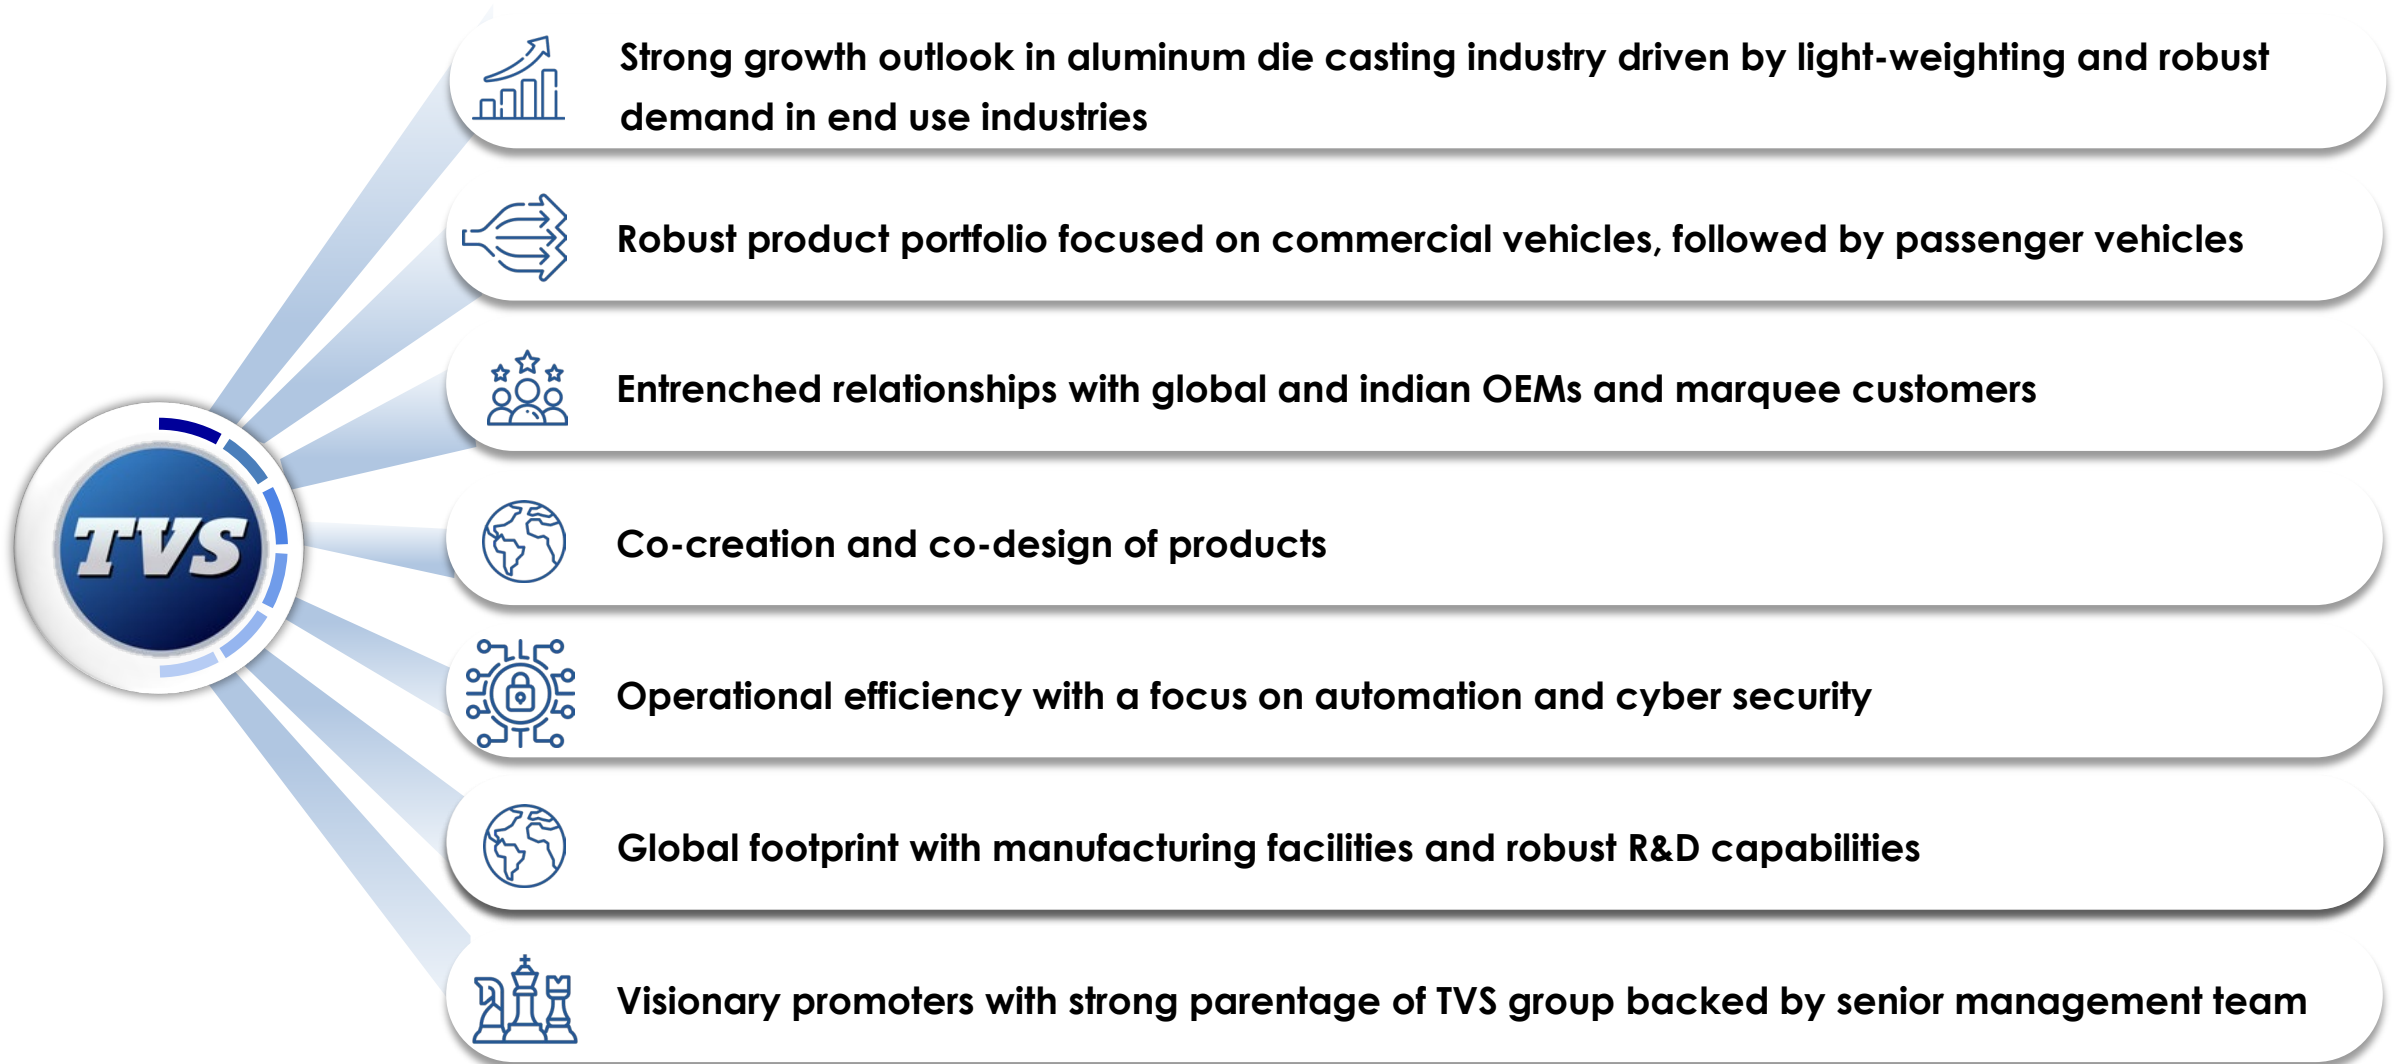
TVS

Strong growth outlook in aluminum die casting industry driven by light-weighting and robust demand in end use industries

Robust product portfolio focused on commercial vehicles, followed by passenger vehicles

Entrenched relationships with global and indian OEMs and marquee customers

Co-creation and co-design of products

Operational efficiency with a focus on automation and cyber security

Global footprint with manufacturing facilities and robust R&D capabilities

Visionary promoters with strong parentage of TVS group backed by senior management team